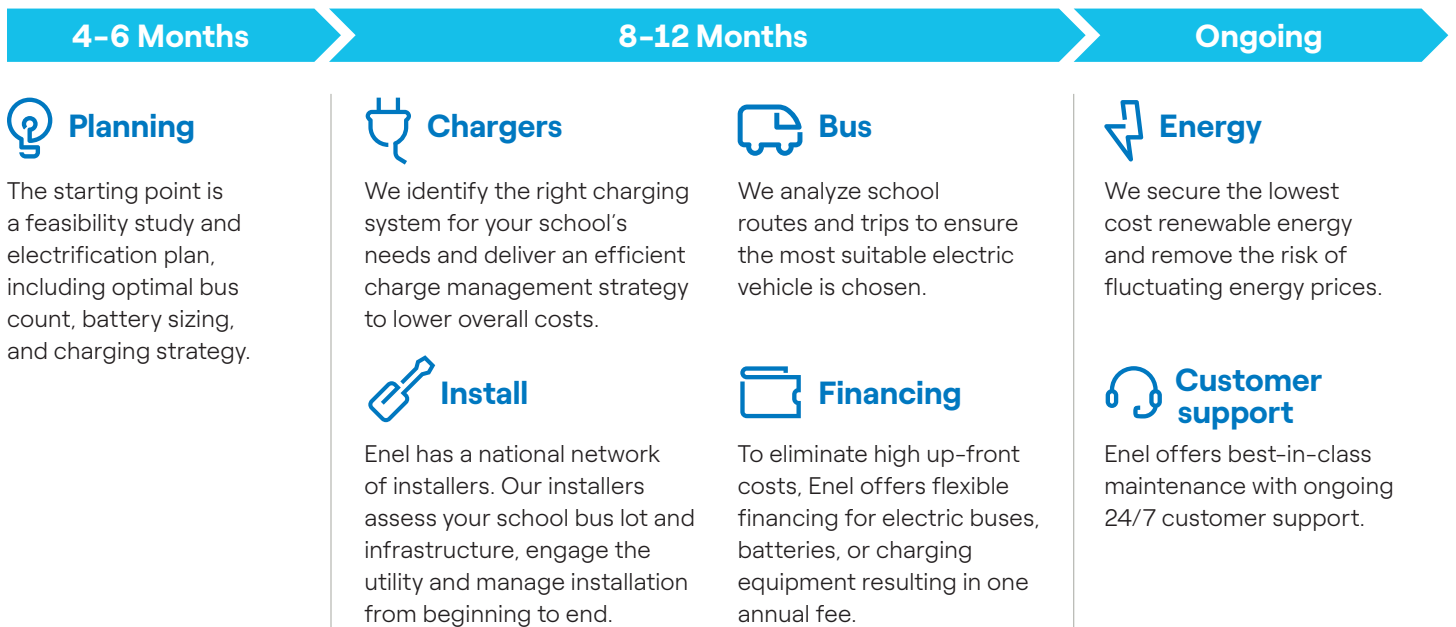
4-6 Months

8-12 Months

Ongoing

Planning

The starting point is a feasibility study and electrification plan, including optimal bus count, battery sizing, and charging strategy.

Chargers

We identify the right charging system for your school's needs and deliver an efficient charge management strategy to lower overall costs.

Bus

We analyze school routes and trips to ensure the most suitable electric vehicle is chosen.

Install

Enel has a national network of installers. Our installers assess your school bus lot and infrastructure, engage the utility and manage installation from beginning to end.

Financing

To eliminate high up-front costs, Enel offers flexible financing for electric buses, batteries, or charging equipment resulting in one annual fee.

Energy

We secure the lowest cost renewable energy and remove the risk of fluctuating energy prices.

Customer support

Enel offers best-in-class maintenance with ongoing 24/7 customer support.